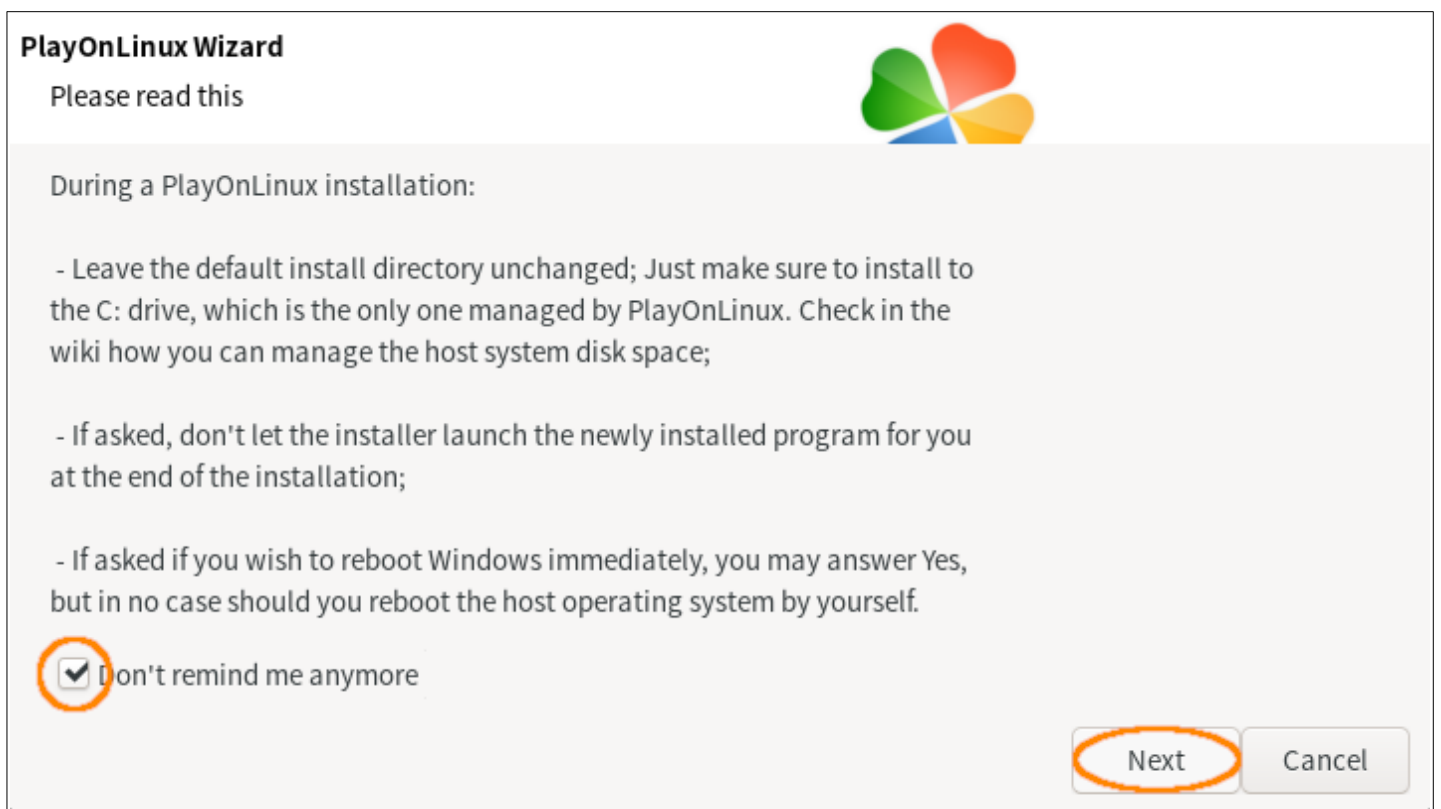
PlayOnLinux Wizard

Please read this

During a PlayOnLinux installation:

- Leave the default install directory unchanged; Just make sure to install to the C: drive, which is the only one managed by PlayOnLinux. Check in the wiki how you can manage the host system disk space;

- If asked, don't let the installer launch the newly installed program for you at the end of the installation;

- If asked if you wish to reboot Windows immediately, you may answer Yes, but in no case should you reboot the host operating system by yourself.

Don't remind me anymore

Next

Cancel